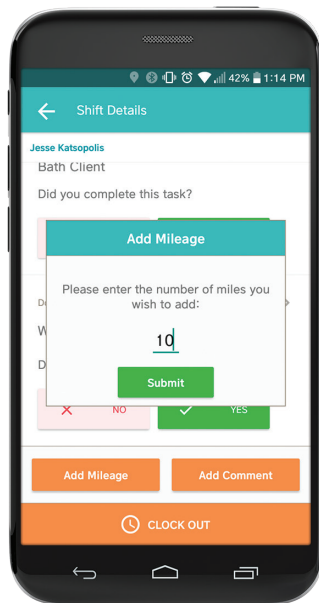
42% 1:14 PM

Shift Details

Jesse Katsopolis

Bath Client

Did you complete this task?

Add Mileage

Please enter the number of miles you wish to add:

10

Submit

D

W

D

NO

YES

Add Mileage

Add Comment

CLOCK OUT